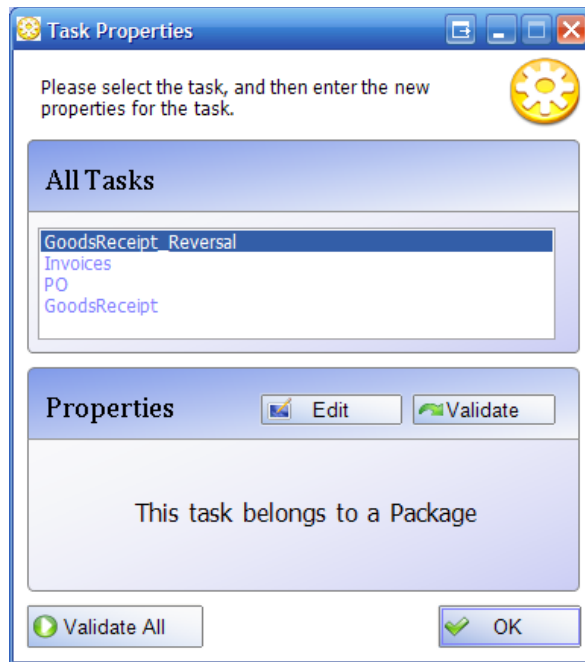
Task Properties

Please select the task, and then enter the new properties for the task.

All Tasks

GoodsReceipt_Reversal
Invoices
PO
GoodsReceipt

Properties

Edit

Validate

This task belongs to a Package

Validate All

OK